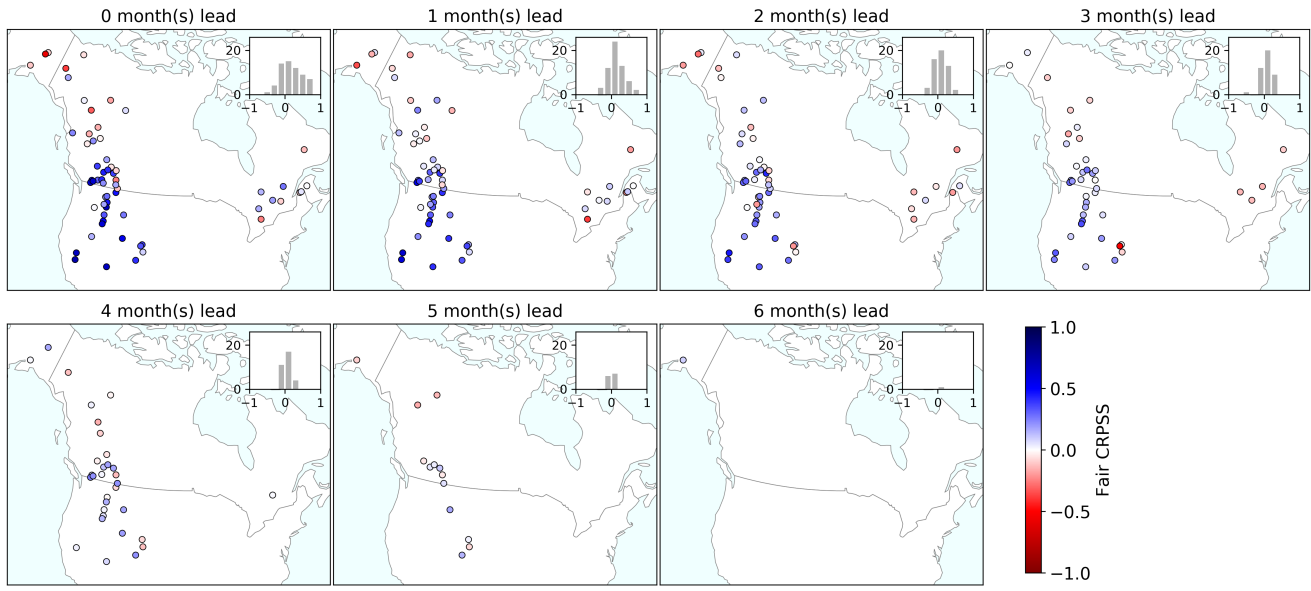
0 month(s) lead
20
0
−1 0 1

1 month(s) lead
20
0
−1 0 1

2 month(s) lead
20
0
−1 0 1

3 month(s) lead
20
0
−1 0 1

4 month(s) lead
20
0
−1 0 1

5 month(s) lead
20
0
−1 0 1

6 month(s) lead
20
0
−1 0 1

1.0
0.5
0.0
−0.5
−1.0
Fair CRPSS